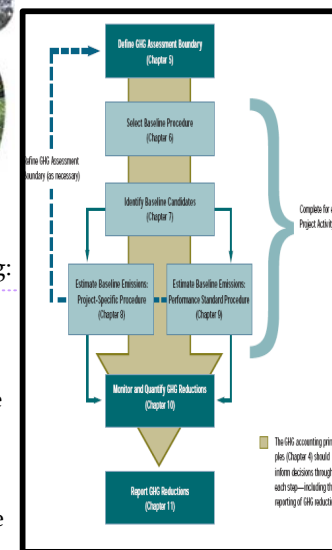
Define GHG Assessment Boundary
(Chapter 5)

Select Baseline Procedure
(Chapter 6)

efine GHG Assessment
oundary (as necessary)

Identify Baseline Candidates
(Chapter 7)

Complete for e
Project Activit

Estimate Baseline Emissions:
Project-Specific Procedure
(Chapter 8)

Estimate Baseline Emissions:
Performance Standard Procedure
(Chapter 9)

Monitor and Quantify GHG Reductions
(Chapter 10)

Report GHG Reductions
(Chapter 11)

The GHG accounting prin
ples (Chapter 4) should
inform decisions through
each step—including th
reporting of GHG reductio

g:

e

e